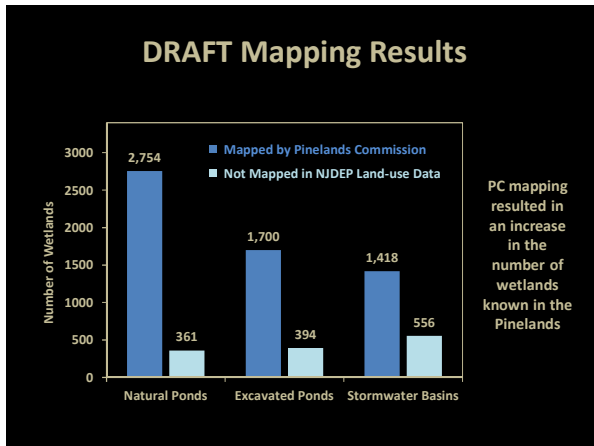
DRAFT Mapping Results

Mapped by Pinelands Commission

Not Mapped in NJDEP Land-use Data

Number of Wetlands

3000
2500
2000
1500
1000
500
0

2,754
361
1,700
394
1,418
556

Natural Ponds
Excavated Ponds
Stormwater Basins

PC mapping resulted in an increase in the number of wetlands known in the Pinelands